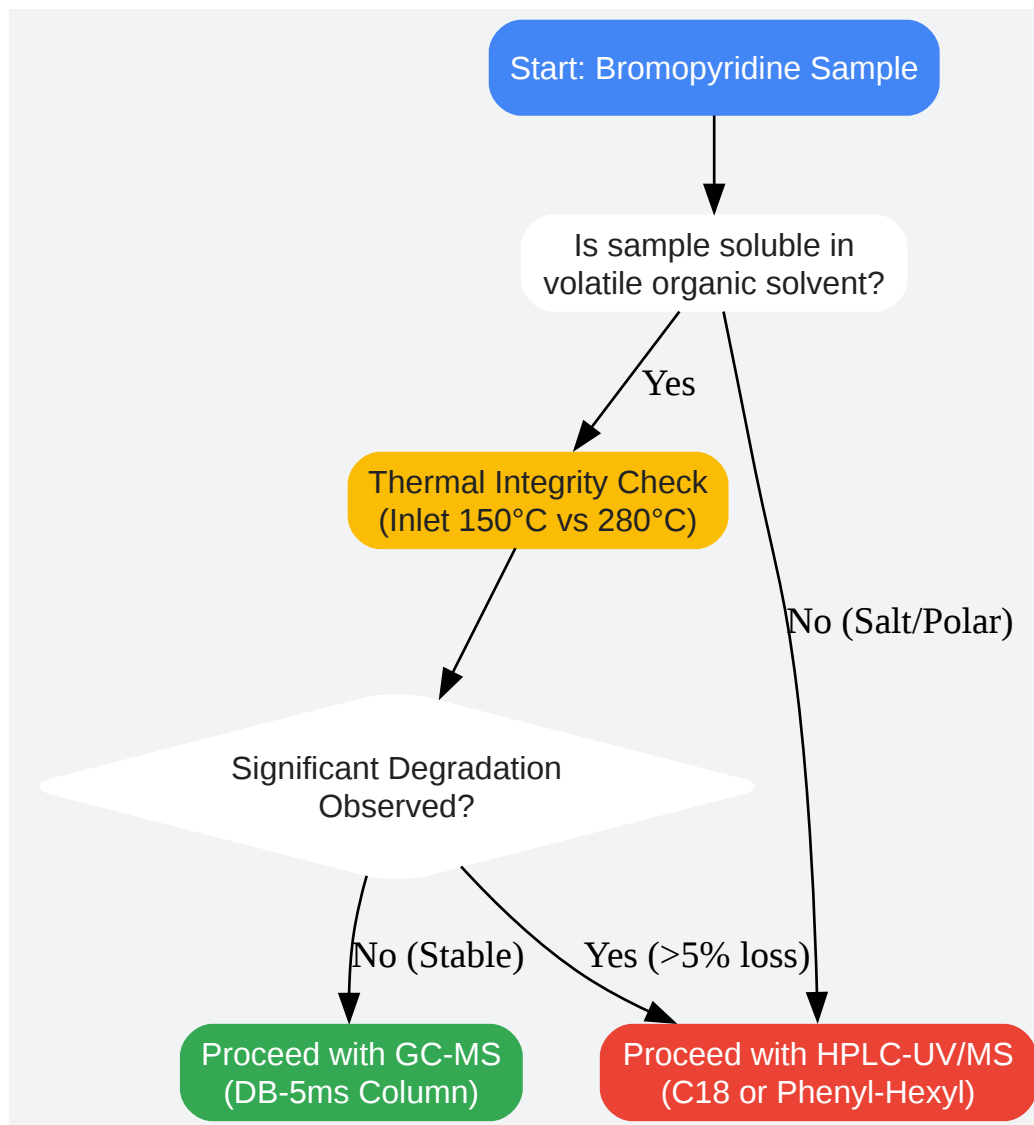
Start: Bromopyridine Sample

Is sample soluble in volatile organic solvent?

Yes

No (Salt/Polar)

Thermal Integrity Check (Inlet 150°C vs 280°C)

Significant Degradation Observed?

No (Stable)

Yes (>5% loss)

Proceed with GC-MS (DB-5ms Column)

Proceed with HPLC-UV/MS (C18 or Phenyl-Hexyl)